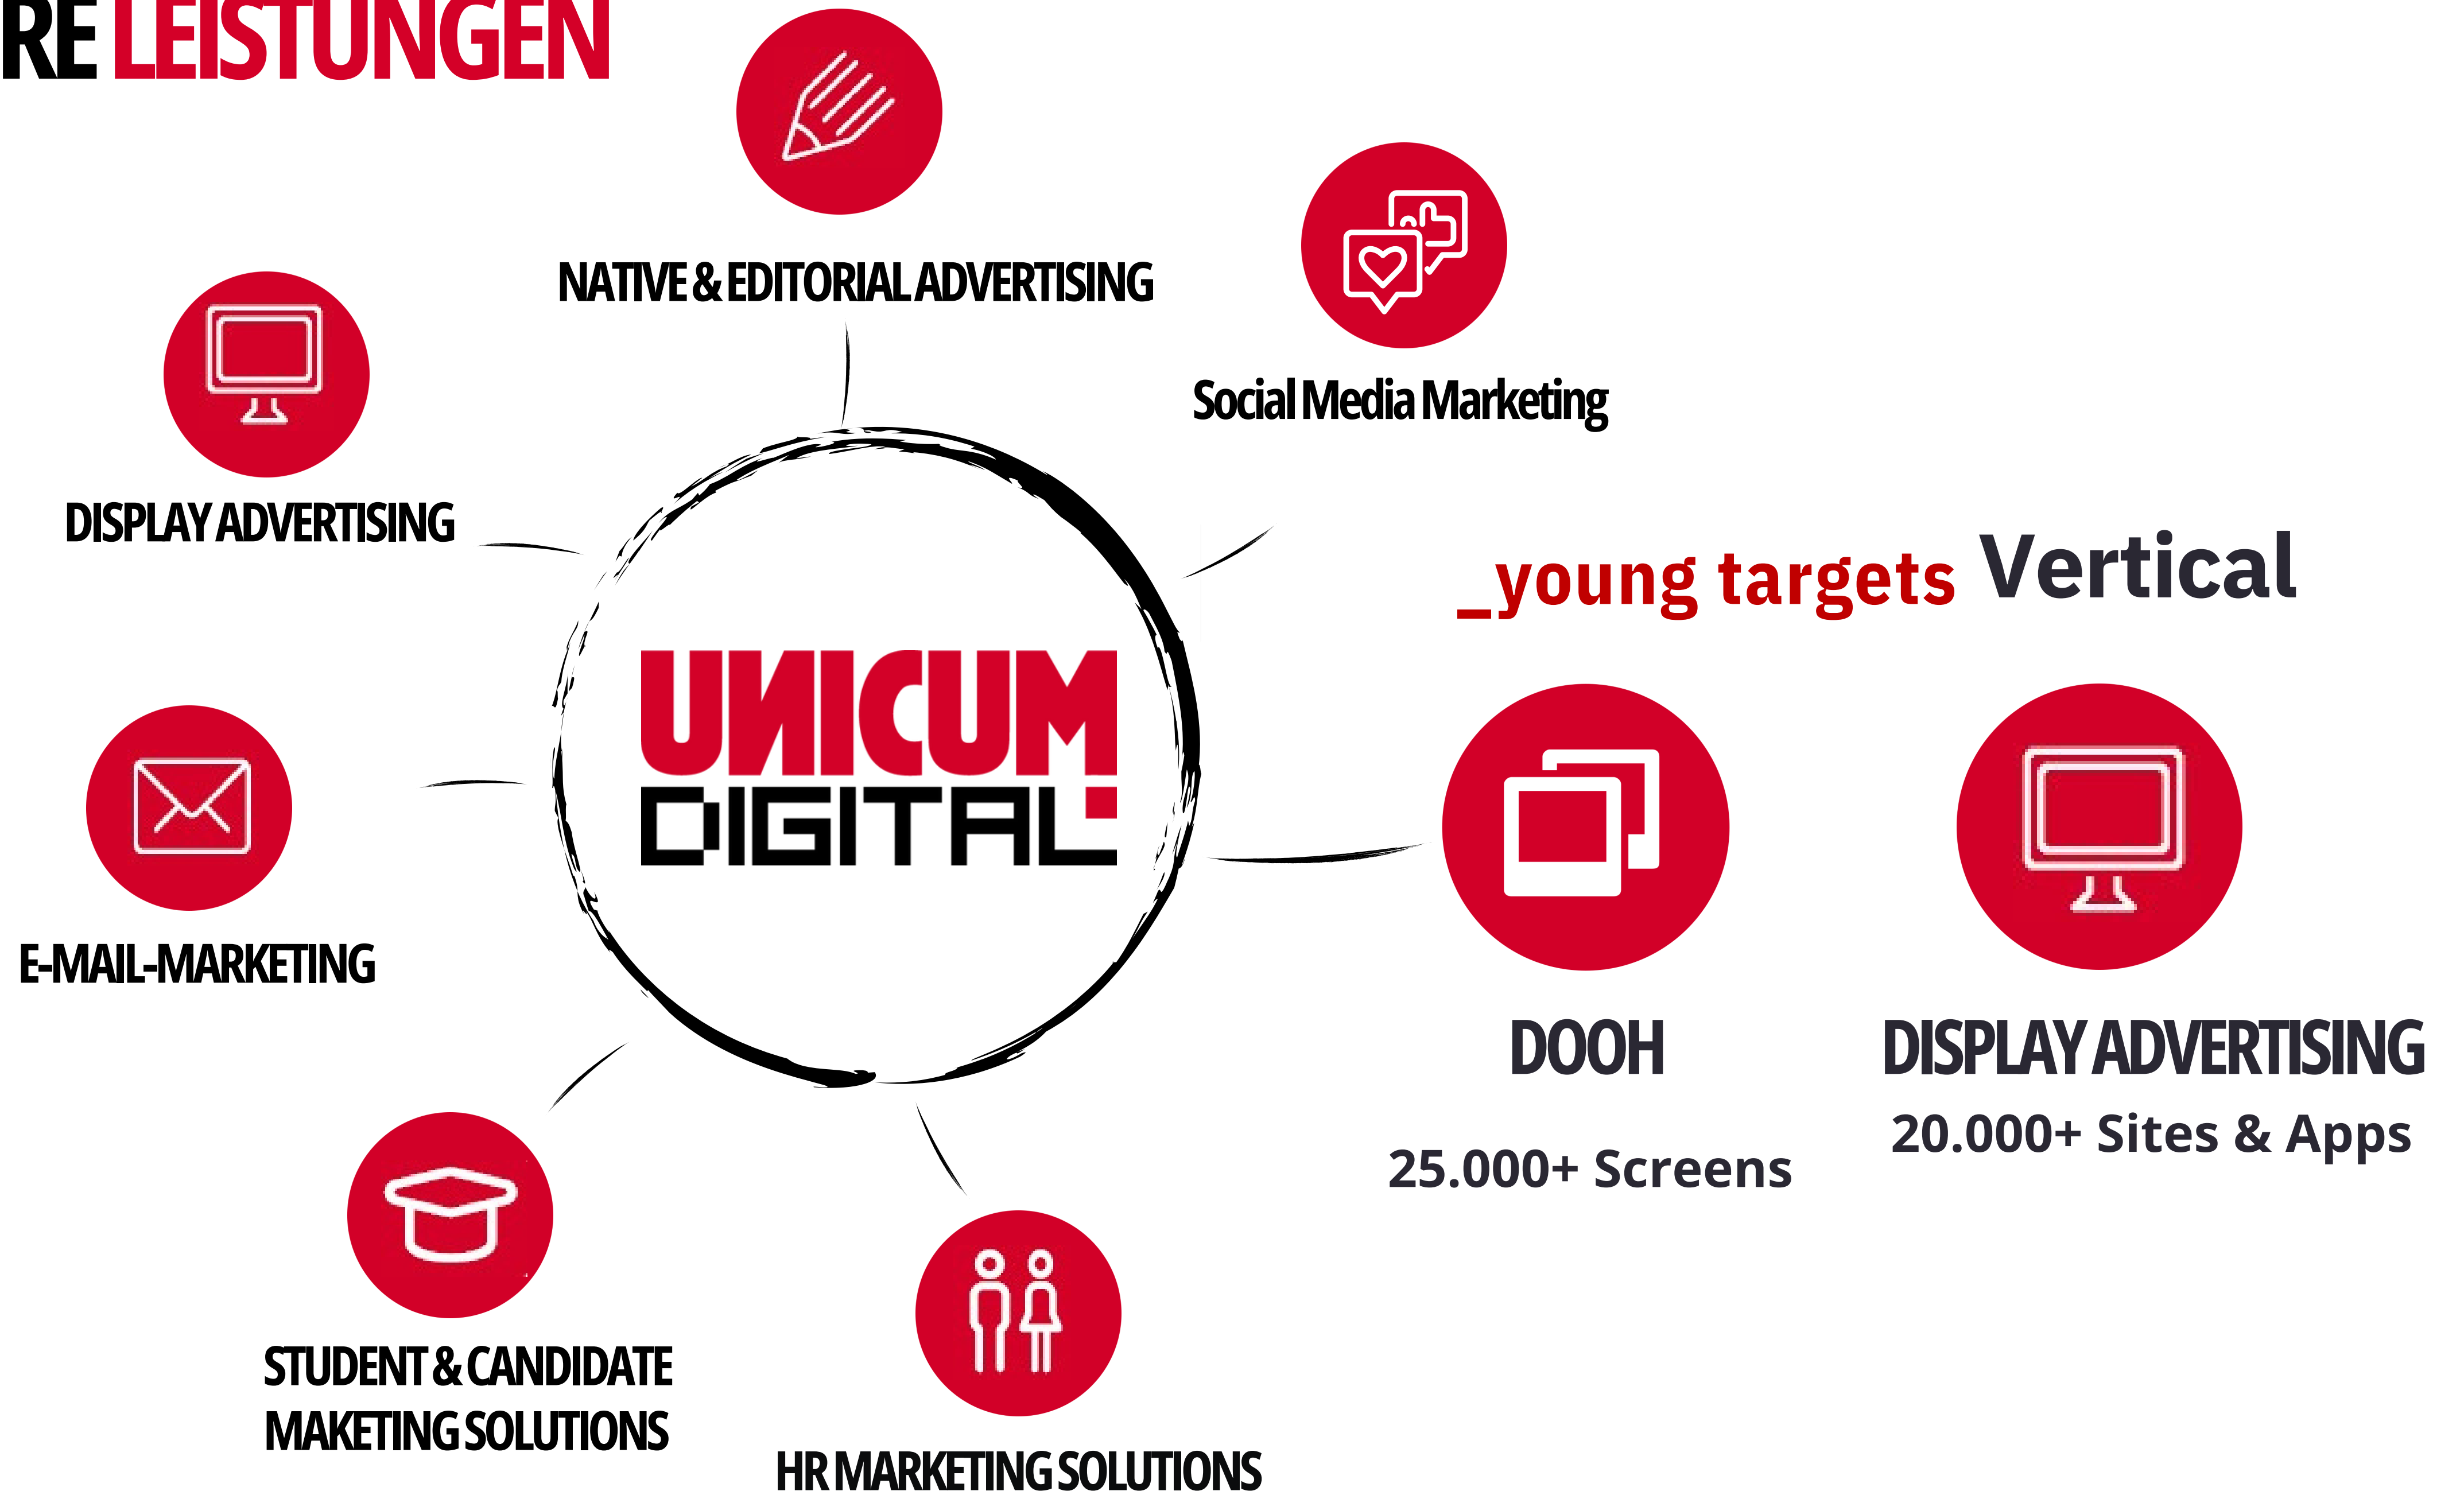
RE LEISTUNGEN

NATIVE & EDITORIAL ADVERTISING

Social Media Marketing

DISPLAY ADVERTISING

UNICUM DIGITAL

_young targets Vertical

E-MAIL-MARKETING

DOOH

25.000+ Screens

DISPLAY ADVERTISING

20.000+ Sites & Apps

STUDENT & CANDIDATE MAKETING SOLUTIONS

HR MARKETING SOLUTIONS